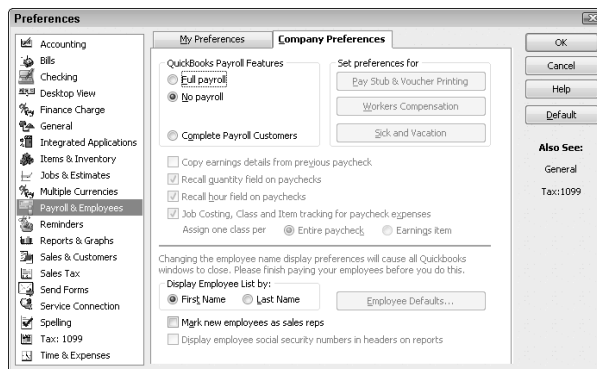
Preferences

Accounting
Bills
Checking
Desktop View
Finance Charge
General
Integrated Applications
Items & Inventory
Jobs & Estimates
Multiple Currencies
Payroll & Employees
Reminders
Reports & Graphs
Sales & Customers
Sales Tax
Send Forms
Service Connection
Spelling
Tax: 1099
Time & Expenses

My Preferences
Company Preferences

QuickBooks Payroll Features
Full payroll
No payroll
Complete Payroll Customers

Set preferences for
Pay Stub & Voucher Printing
Workers Compensation
Sick and Vacation

Copy earnings details from previous paycheck
Recall quantity field on paychecks
Recall hour field on paychecks
Job Costing, Class and Item tracking for paycheck expenses
Assign one class per
Entire paycheck
Earnings item

Changing the employee name display preferences will cause all Quickbooks windows to close. Please finish paying your employees before you do this.

Display Employee List by:
First Name
Last Name

Employee Defaults...

Mark new employees as sales reps
Display employee social security numbers in headers on reports

OK
Cancel
Help
Default

Also See:
General
Tax:1099